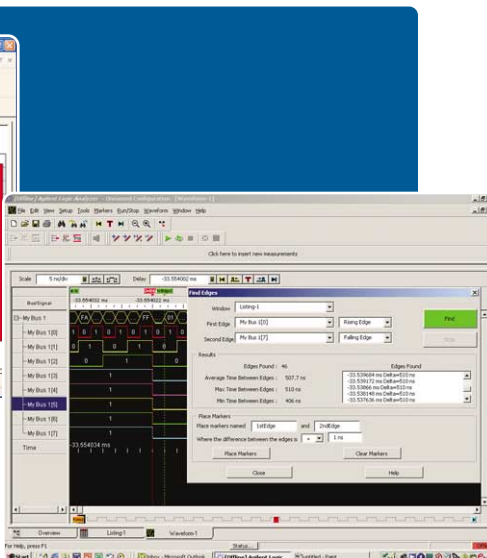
File Edit View Setup Tools Markers Run/Stop Waveform Window Help

Click here to insert new measurements

Scale 5 ns/div

Delay -33.554002 ms

Bus/Signal

My Bus 1

My Bus 1[0]

My Bus 1[1]

My Bus 1[2]

My Bus 1[3]

My Bus 1[4]

My Bus 1[5]

My Bus 1[6]

My Bus 1[7]

Time

-33.554034 ms

Find Edges

Window Listing-1

First Edge My Bus 1[0] Rising Edge

Second Edge My Bus 1[7] Falling Edge

Find

Stop

Results

Edges Found : 46

Average Time Between Edges : 507.7 ns

Max Time Between Edges : 510 ns

Min Time Between Edges : 406 ns

Edges Found

-33.539684 ms Delta=510 ns

-33.539172 ms Delta=510 ns

-33.53866 ms Delta=510 ns

-33.538148 ms Delta=510 ns

-33.537636 ms Delta=510 ns

Place Markers

Place markers named 1stEdge and 2ndEdge

Where the difference between the edges is = 1 ns

Place Markers

Clear Markers

Close

Help

Overview

Listing-1

Waveform-1

Status

For Help, press F1

Start